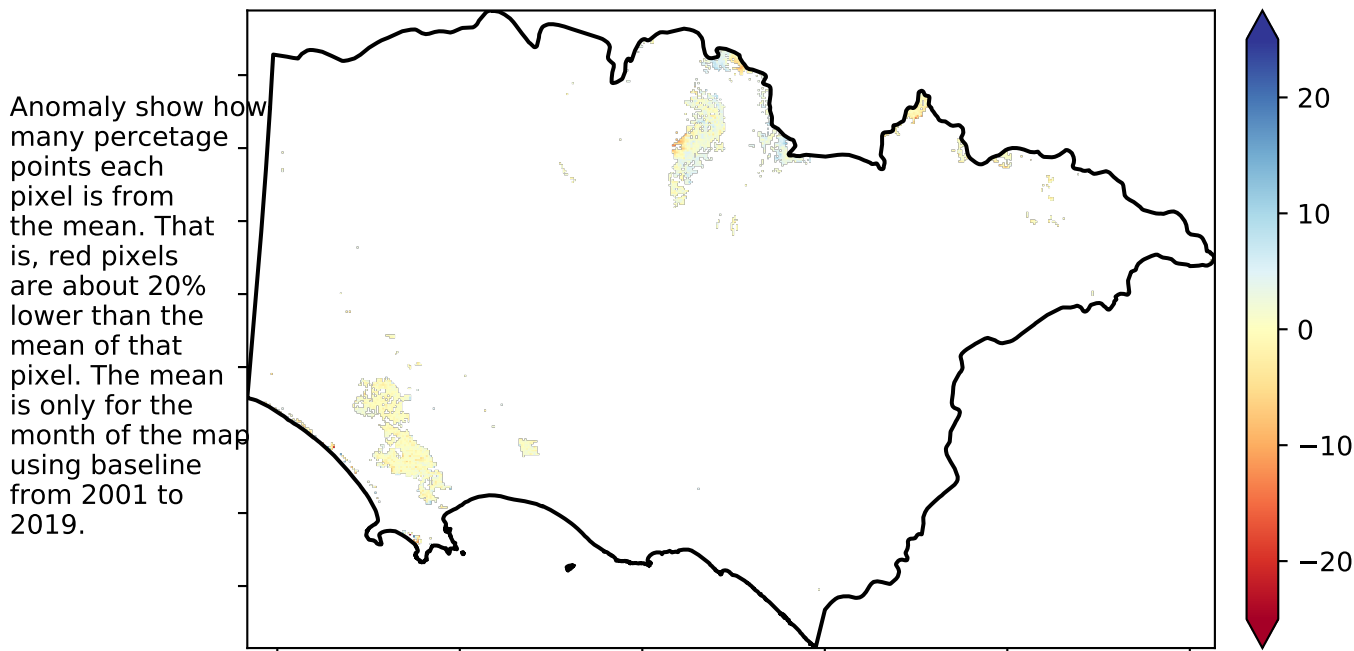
Anomaly show how many percetage points each pixel is from the mean. That is, red pixels are about 20% lower than the mean of that pixel. The mean is only for the month of the map using baseline from 2001 to 2019.

20
10
0
−10
−20